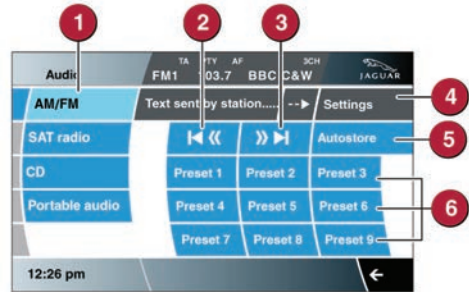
1
2
3
Audi
TA PTY AF
FM1 103.7 BBC C&W
3CH
JAGUAR
AM/FM
Text sent by station..... -->
Settings
4
SAT radio
Autostore
5
CD
Preset 1
Preset 2
Preset 3
Portable audio
Preset 4
Preset 5
Preset 6
6
Preset 7
Preset 8
Preset 9
12:26 pm
←